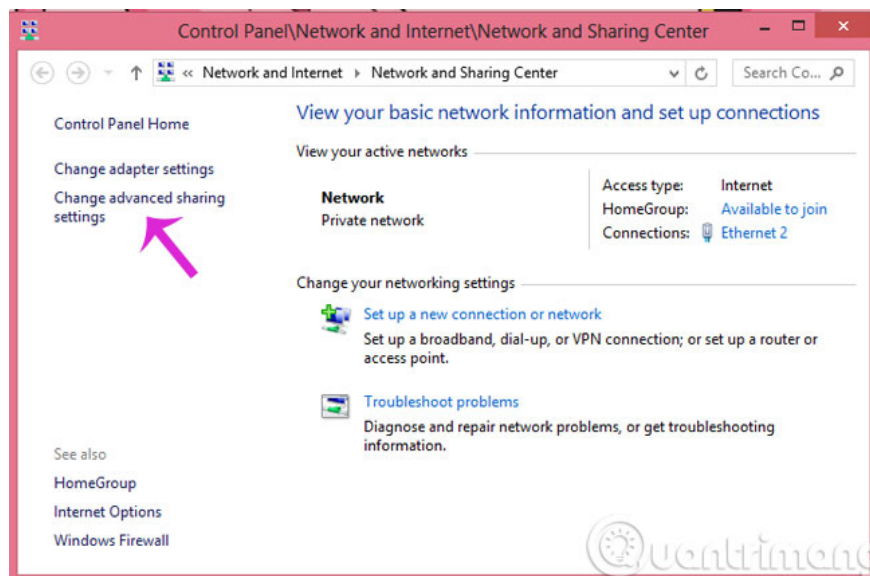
Control Panel\Network and Internet\Network and Sharing Center

« Network and Internet ▸ Network and Sharing Center

Search Co...

Control Panel Home

Change adapter settings

Change advanced sharing settings

See also

HomeGroup

Internet Options

Windows Firewall

View your basic network information and set up connections

View your active networks

Network
Private network

Access type: Internet
HomeGroup: Available to join
Connections: Ethernet 2

Change your networking settings

Set up a new connection or network
Set up a broadband, dial-up, or VPN connection; or set up a router or access point.

Troubleshoot problems
Diagnose and repair network problems, or get troubleshooting information.

Quantrimang